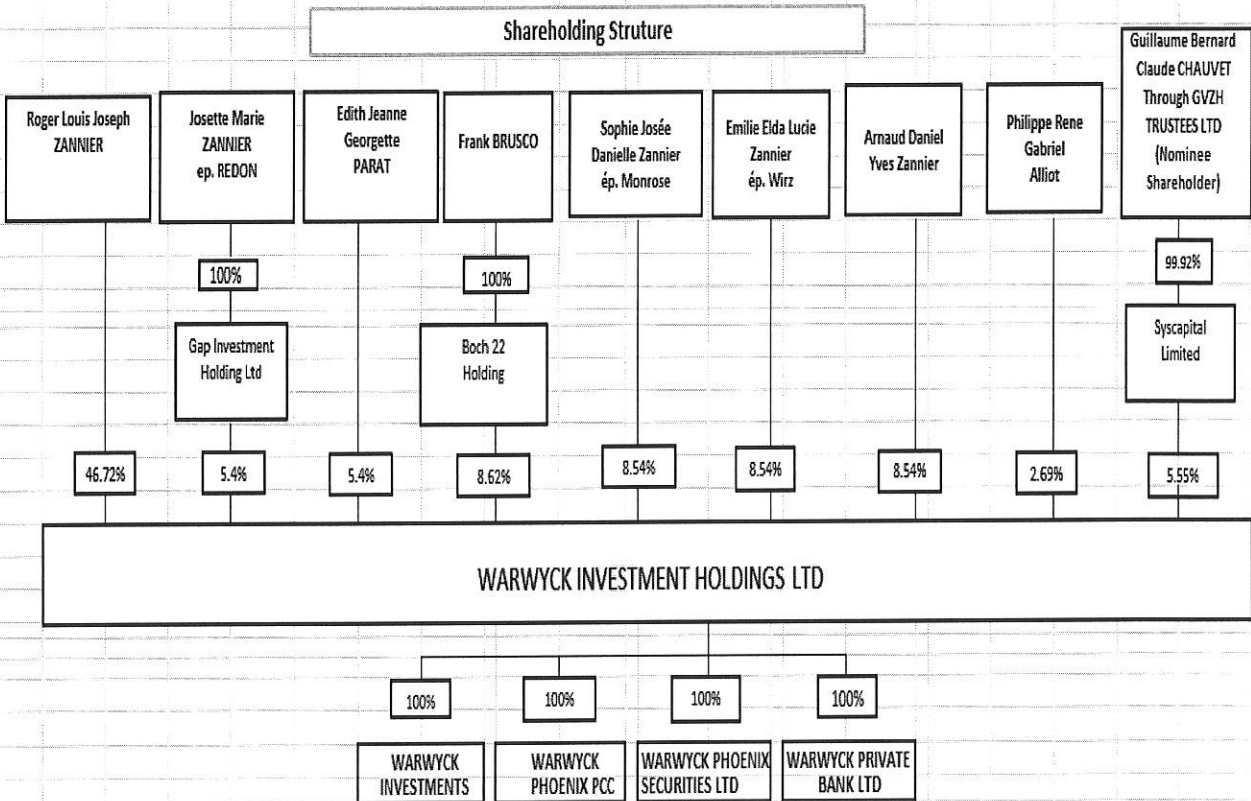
Shareholding Struture

Roger Louis Joseph ZANNIER

Josette Marie ZANNIER ep. REDON

Edith Jeanne Georgette PARAT

Frank BRUSCO

Sophie Josée Danielle Zannier ép. Monrose

Emilie Elda Lucie Zannier ép. Wirz

Arnaud Daniel Yves Zannier

Philippe Rene Gabriel Alliot

Guillaume Bernard Claude CHAUVET Through GVZH TRUSTEES LTD (Nominee Shareholder)

100%

Gap Investment Holding Ltd

100%

Boch 22 Holding

99.92%

Syscapital Limited

46.72%

5.4%

5.4%

8.62%

8.54%

8.54%

8.54%

2.69%

5.55%

WARWYCK INVESTMENT HOLDINGS LTD

100%

100%

100%

100%

WARWYCK INVESTMENTS

WARWYCK PHOENIX PCC

WARWYCK PHOENIX SECURITIES LTD

WARWYCK PRIVATE BANK LTD